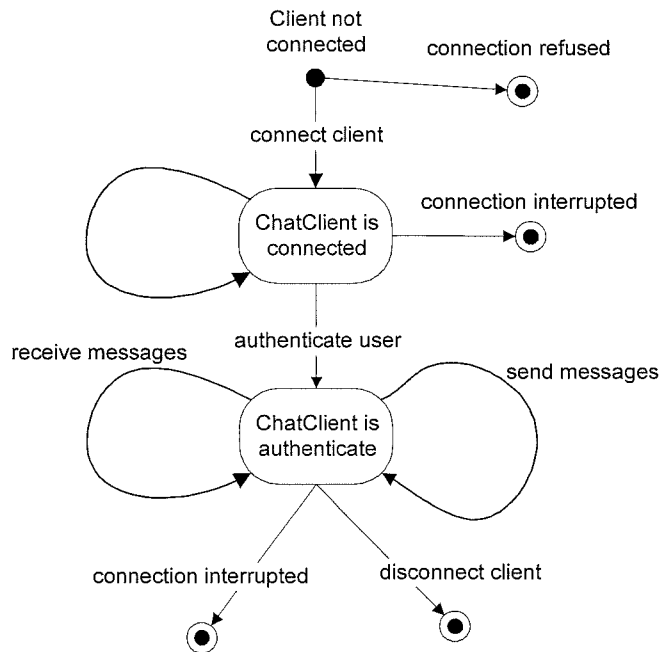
Client not connected

connection refused

connect client

ChatClient is connected

connection interrupted

receive messages

authenticate user

send messages

ChatClient is authenticate

connection interrupted

disconnect client